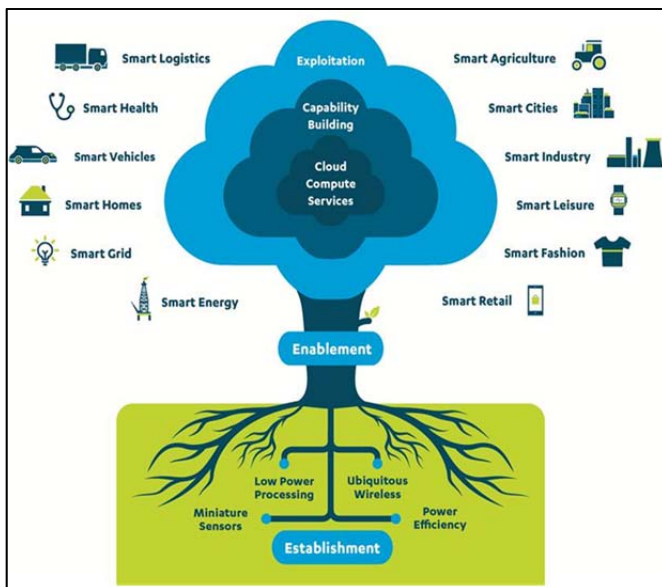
Smart Logistics

Smart Health

Smart Vehicles

Smart Homes

Smart Grid

Smart Energy

Exploitation

Capability Building

Cloud Compute Services

Smart Agriculture

Smart Cities

Smart Industry

Smart Leisure

Smart Fashion

Smart Retail

Enablement

Low Power Processing

Ubiquitous Wireless

Miniature Sensors

Power Efficiency

Establishment